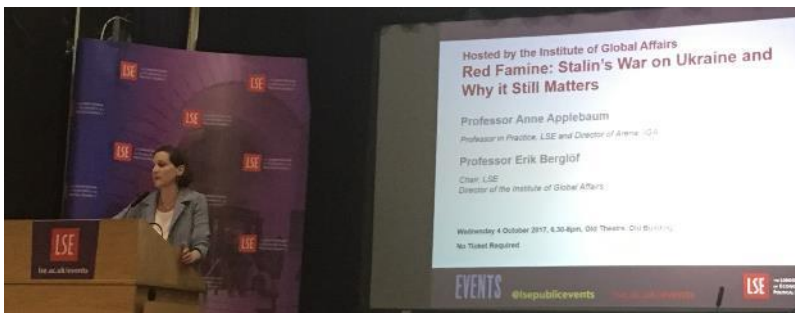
LSE
LSE
LSE
LSE
LSE
LSE
LSE
lse.ac.uk/events

Hosted by the Institute of Global Affairs
Red Famine: Stalin's War on Ukraine and Why it Still Matters

Professor Anne Applebaum
Professor in Practice, LSE and Director of Arena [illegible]

Professor Erik Berglöf
Chair, LSE
Director of the Institute of Global Affairs

Wednesday 4 October 2017, 6.30-8pm, Old Theatre, Old Building
No Ticket Required

EVENTS @lsepublicevents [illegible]
LSE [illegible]